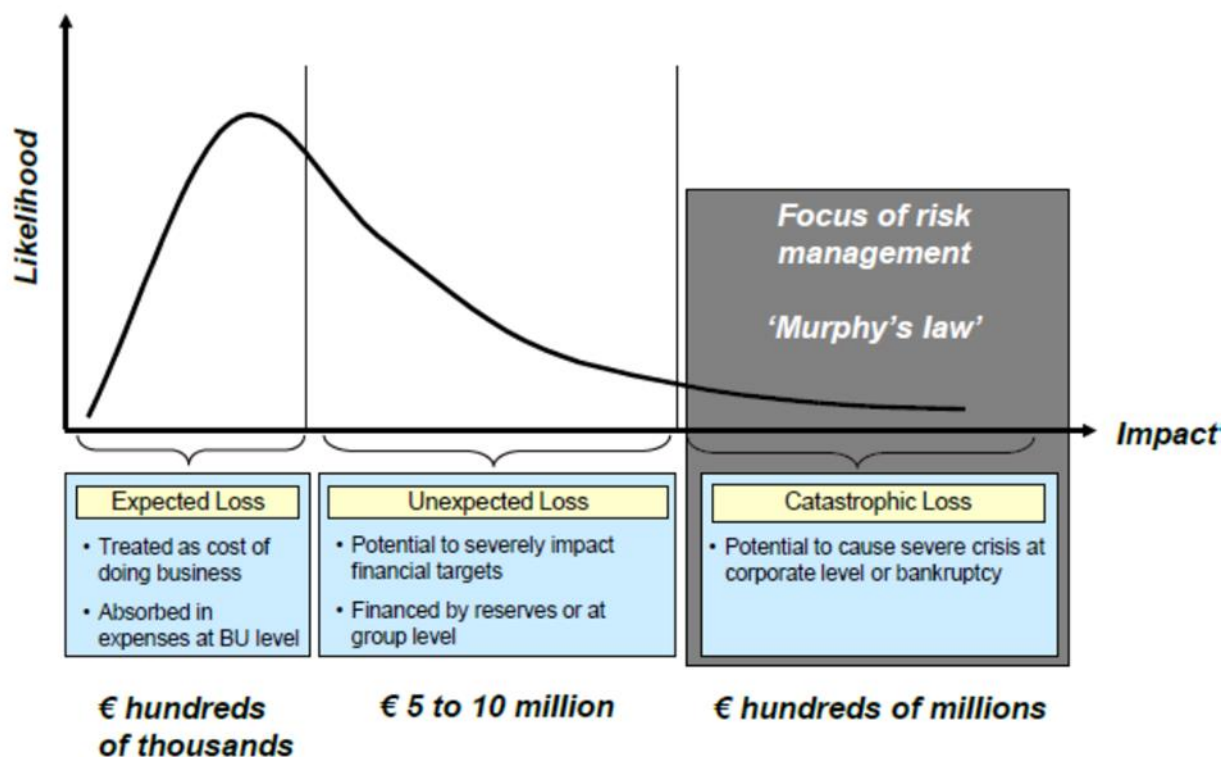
Likelihood

Focus of risk management

'Murphy's law'

Impact

Expected Loss
• Treated as cost of doing business
• Absorbed in expenses at BU level

Unexpected Loss
• Potential to severely impact financial targets
• Financed by reserves or at group level

Catastrophic Loss
• Potential to cause severe crisis at corporate level or bankruptcy

€ hundreds of thousands

€ 5 to 10 million

€ hundreds of millions